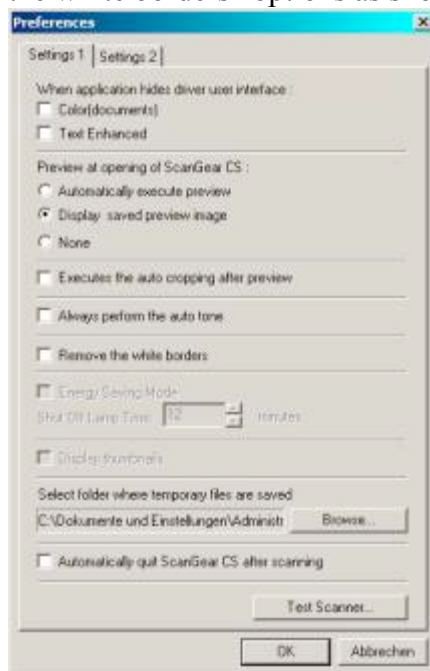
Preferences

Settings 1 | Settings 2

When application hides driver user interface :

Color(documents)

Text Enhanced

Preview at opening of ScanGear CS :

Automatically execute preview

Display saved preview image

None

Executes the auto cropping after preview

Always perform the auto tone

Remove the white borders

Energy Saving Mode

Shut Off Lamp Time: 12 minutes

Display thumbnails

Select folder where temporary files are saved

C:\Dokumente und Einstellungen\Administr

Browse...

Automatically quit ScanGear CS after scanning

Test Scanner...

OK

Abbrechen